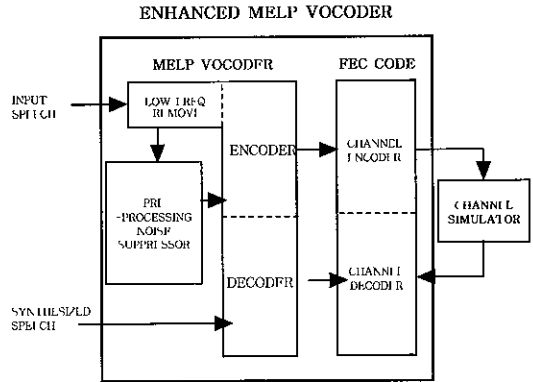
ENHANCED MELP VOCODER

MELP VOCODER

FEC CODE

INPUT SPEECH

LOW FREQ REMOVE

ENCODER

CHANNEL ENCODER

PRE -PROCESSING NOISE SUPPRESSOR

CHANNEL SIMULATOR

DECODER

CHANNEL DECODER

SYNTHESIZED SPEECH